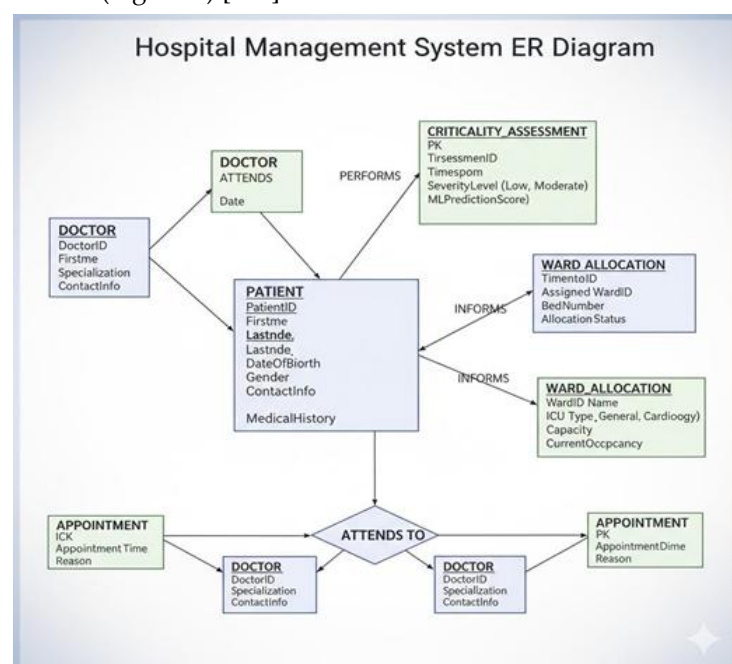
Hospital Management System ER Diagram

DOCTOR
ATTENDS

Date

PERFORMS

CRITICALITY_ASSESSMENT
PK
TirsessmenID
Timespom
SeverityLevel (Low, Moderate)
MLPredictionScore)

DOCTOR
DoctorID
Firstme
Specialization
ContactInfo

WARD ALLOCATION
TimentoID
Assigned WardID
BedNumber
Allocation Status

INFORMS

PATIENT
PatientID
Firstme
Lastnde,
Lastnde,
DateOfBiorth
Gender
ContactInfo

MedicalHistory

INFORMS

WARD_ALLOCATION
WardID Name
ICU Type, General, Cardioogy)
Capacity
CurrentOccpcancy

APPOINTMENT
ICK
Appointment Time
Reason

ATTENDS TO

APPOINTMENT
PK
AppointmentDime
Reason

DOCTOR
DoctorID
Specialization
ContactInfo

DOCTOR
DoctorID
Specialization
ContactInfo